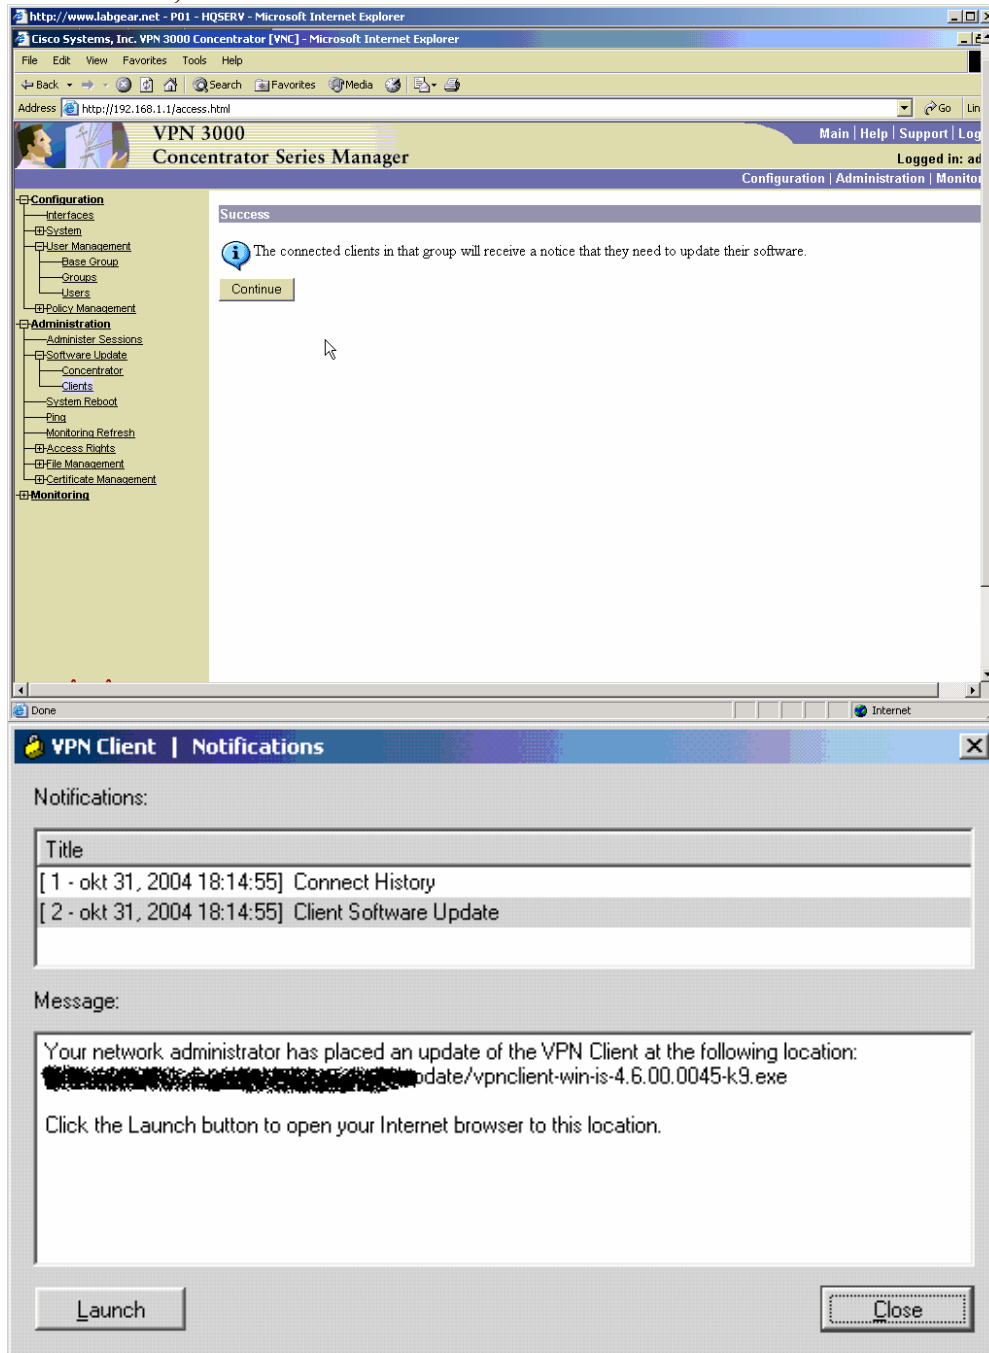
http://www.labgear.net - P01 - HQSERV - Microsoft Internet Explorer

Cisco Systems, Inc. VPN 3000 Concentrator [VNC] - Microsoft Internet Explorer

File Edit View Favorites Tools Help

Back Search Favorites Media

Address http://192.168.1.1/access.html Go Lin

VPN 3000
Concentrator Series Manager

Main | Help | Support | Log

Logged in: ad

Configuration | Administration | Monito

Configuration
Interfaces
System
User Management
Base Group
Groups
Users
Policy Management
Administration
Administer Sessions
Software Update
Concentrator
Clients
System Reboot
Ping
Monitoring Refresh
Access Rights
File Management
Certificate Management
Monitoring

Success

The connected clients in that group will receive a notice that they need to update their software.

Continue

Done Internet

VPN Client | Notifications

Notifications:

| Title |
|---|
| [ 1 - okt 31, 2004 18:14:55] Connect History |
| [ 2 - okt 31, 2004 18:14:55] Client Software Update |

Message:

Your network administrator has placed an update of the VPN Client at the following location:
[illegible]date/vpnclient-win-is-4.6.00.0045-k9.exe

Click the Launch button to open your Internet browser to this location.

Launch

Close